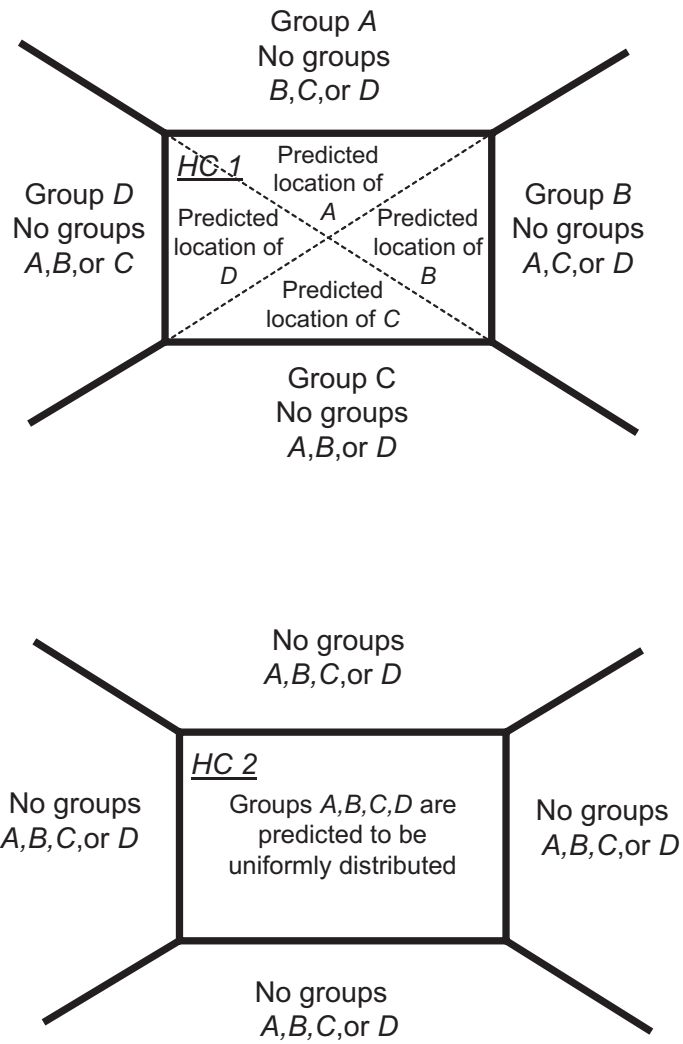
Group $A$
No groups
$B$,$C$,or $D$

Group $D$
No groups
$A$,$B$,or $C$

HC-1

Predicted location of $A$

Predicted location of $D$

Predicted location of $B$

Predicted location of $C$

Group $B$
No groups
$A$,$C$,or $D$

Group C
No groups
$A$,$B$,or $D$

No groups
$A,B,C$,or $D$

No groups
$A,B,C$,or $D$

HC 2

Groups $A,B,C,D$ are predicted to be uniformly distributed

No groups
$A,B,C$,or $D$

No groups
$A,B,C$,or $D$